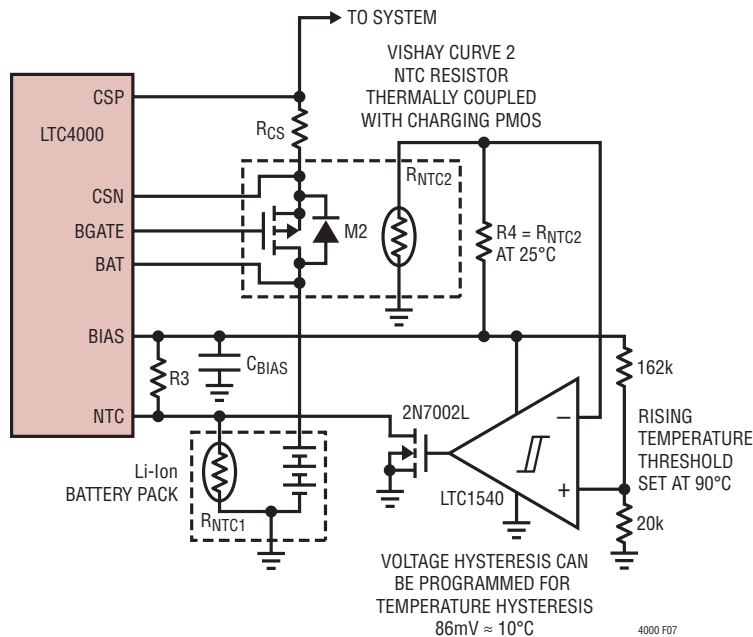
TO SYSTEM

VISHAY CURVE 2 NTC RESISTOR THERMALLY COUPLED WITH CHARGING PMOS

CSP

LTC4000

$R_{CS}$

CSN

BGATE

BAT

M2

$R_{NTC2}$

$R4 = R_{NTC2}$ AT 25°C

BIAS

R3

$C_{BIAS}$

162k

NTC

2N7002L

−

RISING TEMPERATURE THRESHOLD SET AT 90°C

Li-Ion BATTERY PACK

$R_{NTC1}$

LTC1540

+

20k

VOLTAGE HYSTERESIS CAN BE PROGRAMMED FOR TEMPERATURE HYSTERESIS
86mV ≈ 10°C

4000 F07